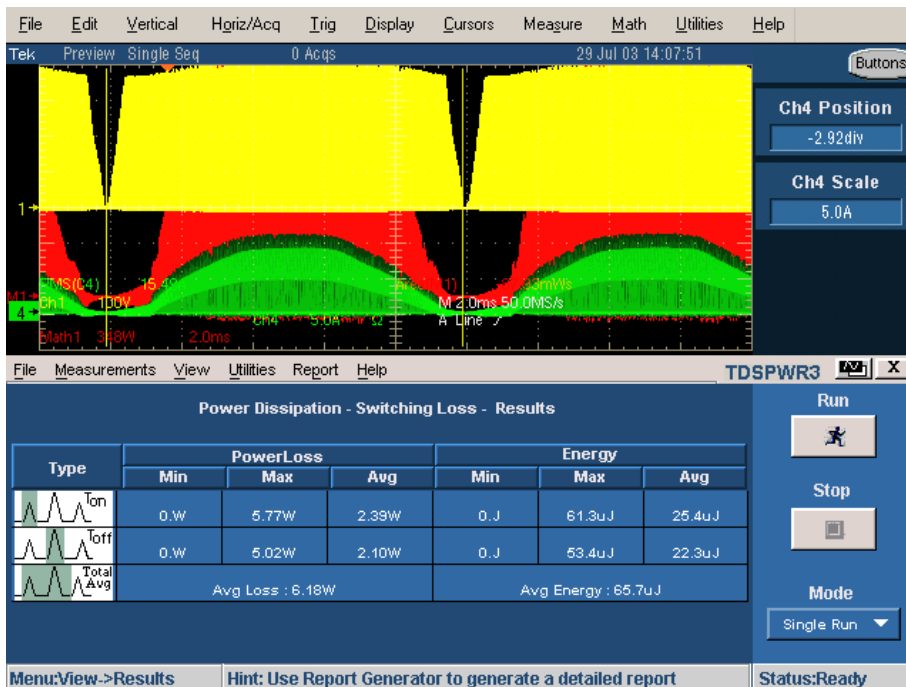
File Edit Vertical Horiz/Acq Trig Display Cursors Measure Math Utilities Help

Tek Preview Single Seq 0 Acqs 29 Jul 03 14:07:51

Buttons

Ch4 Position
-2.92div

Ch4 Scale
5.0A

1

M1

4

RMS(C4) 15.4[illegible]

Ch1 100V

Ch4 5.0A Ω

Math1 3.8W 2.0ms

Area(M1) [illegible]3mWs

M 2.0ms 50.0MS/s

A Line ✓

File Measurements View Utilities Report Help

TDSPWR3 X

Power Dissipation - Switching Loss - Results

| Type | PowerLoss Min | PowerLoss Max | PowerLoss Avg | Energy Min | Energy Max | Energy Avg |
|---|---|---|---|---|---|---|
| Ton | 0.W | 5.77W | 2.39W | 0.J | 61.3uJ | 25.4uJ |
| Toff | 0.W | 5.02W | 2.10W | 0.J | 53.4uJ | 22.3uJ |
| Total Avg | Avg Loss : 6.18W | | | Avg Energy : 65.7uJ | | |

Run

Stop

Mode
Single Run

Menu:View->Results

Hint: Use Report Generator to generate a detailed report

Status:Ready